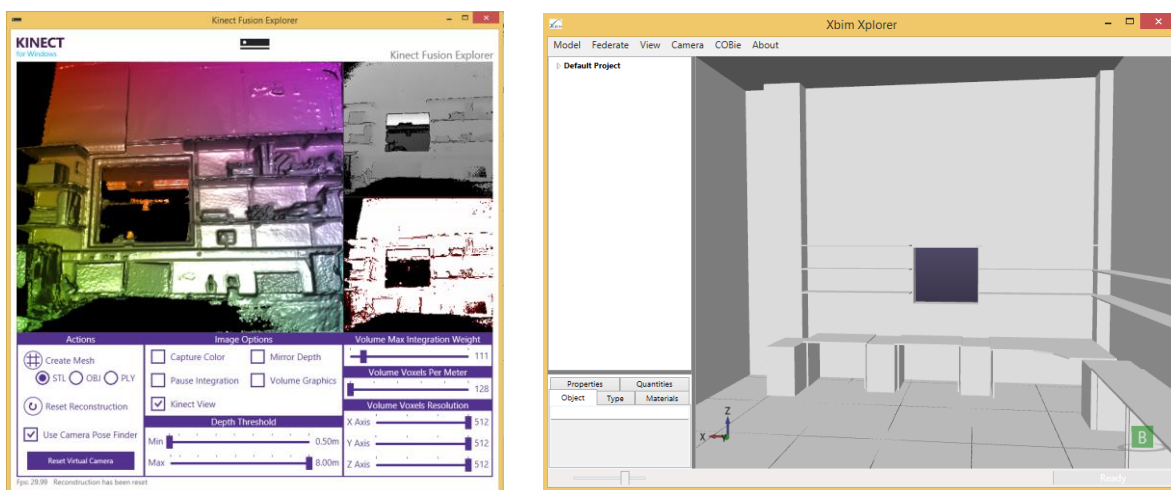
Kinect Fusion Explorer

KINECT
for Windows

Kinect Fusion Explorer

Actions
Create Mesh
STL OBJ PLY
Reset Reconstruction
Use Camera Pose Finder
Reset Virtual Camera

Image Options
Capture Color
Mirror Depth
Pause Integration
Volume Graphics
Kinect View

Depth Threshold
Min 0.50m
Max 8.00m

Volume Max Integration Weight
111
Volume Voxels Per Meter
128
Volume Voxels Resolution
X Axis 512
Y Axis 512
Z Axis 512

Fps: 29.99 Reconstruction has been reset

Xbim Xplorer

Model Federate View Camera COBie About

Default Project

Properties Quantities
Object Type Materials

Z
X

B

Ready